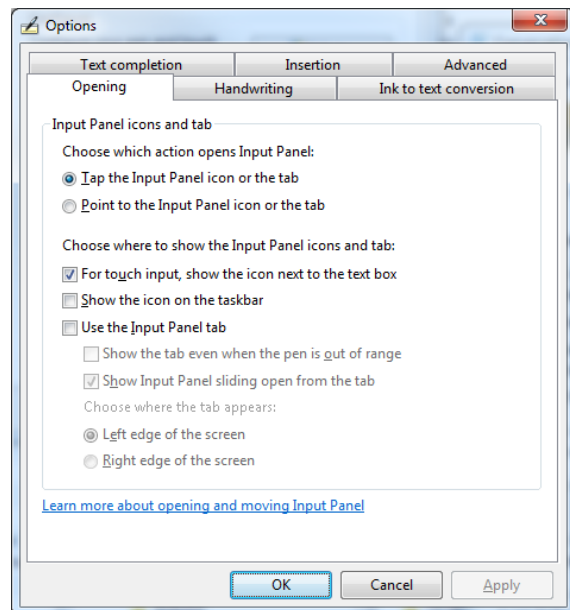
Options

Text completion | Insertion | Advanced
Opening | Handwriting | Ink to text conversion

Input Panel icons and tab

Choose which action opens Input Panel:

Tap the Input Panel icon or the tab

Point to the Input Panel icon or the tab

Choose where to show the Input Panel icons and tab:

For touch input, show the icon next to the text box

Show the icon on the taskbar

Use the Input Panel tab

Show the tab even when the pen is out of range

Show Input Panel sliding open from the tab

Choose where the tab appears:

Left edge of the screen

Right edge of the screen

Learn more about opening and moving Input Panel

OK | Cancel | Apply